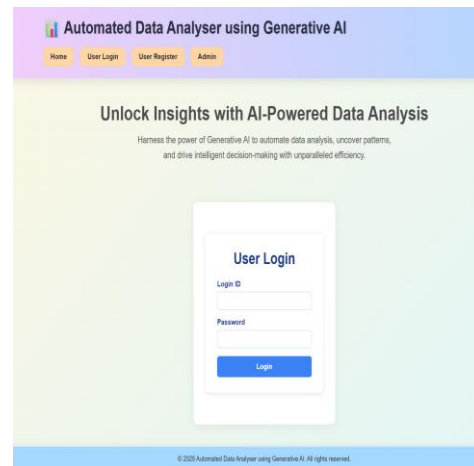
Automated Data Analyser using Generative AI

Home User Login User Register Admin

Unlock Insights with AI-Powered Data Analysis

Harness the power of Generative AI to automate data analysis, uncover patterns, and drive intelligent decision-making with unparalleled efficiency.

User Login

Login ID

Password

Login

© 2025 Automated Data Analyser using Generative AI. All rights reserved.